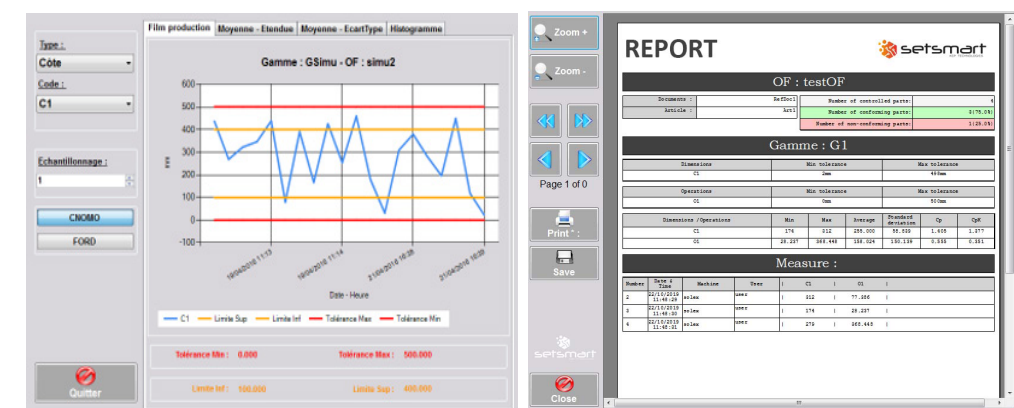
Type :
Côte
Code :
C1
Echantillonnage :
1
CNOMO
FORD
Quitter

Film production | Moyenne - Etendue | Moyenne - EcartType | Histogramme

Gamme : GSimu - OF : simu2

600
500
400
300
200
100
0
-100

19/04/2016 11:13
19/04/2016 11:14
21/04/2016 16:35
21/04/2016 16:39

Date - Heure

C1 | Limite Sup | Limite Inf | Tolérance Max | Tolérance Min

Tolérance Min : 0.000
Tolérance Max : 500.000
Limite Inf : 100.000
Limite Sup : 400.000

Zoom +
Zoom -
Page 1 of 0
Print :
Save
setsmart
Close

REPORT
setsmart

OF : testOF

| Documents : | RefDoc1 |
|---|---|
| Article : | Art1 |

| Number of controlled parts: | 4 |
|---|---|
| Number of conforming parts: | 3(75.0%) |
| Number of non-conforming parts: | 1(25.0%) |

Gamme : G1

| Dimensions | Min tolerance | Max tolerance |
|---|---|---|
| C1 | 2mm | 499mm |

| Operations | Min tolerance | Max tolerance |
|---|---|---|
| O1 | 0mm | 500mm |

| Dimensions / Operations | Min | Max | Average | Standard deviation | Cp | CpK |
|---|---|---|---|---|---|---|
| C1 | 174 | 312 | 255.000 | 58.508 | 1.405 | 1.377 |
| O1 | 28.237 | 368.448 | 158.024 | 150.138 | 0.555 | 0.351 |

Measure :

| Number | Date & Time | Machine | User | C1 | O1 |
|---|---|---|---|---|---|
| 2 | 22/10/2019 11:48:29 | solex | user | 312 | 77.386 |
| 3 | 22/10/2019 11:48:30 | solex | user | 174 | 28.237 |
| 4 | 22/10/2019 11:48:31 | solex | user | 279 | 368.448 |